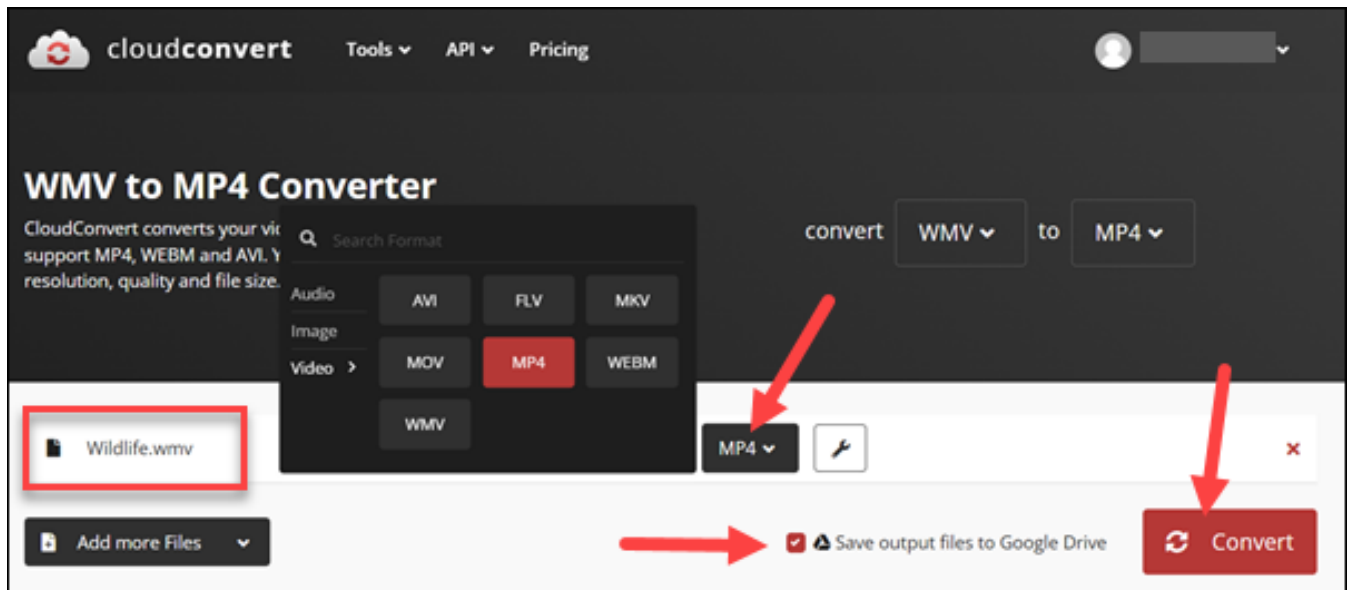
cloudconvert Tools API Pricing

WMV to MP4 Converter

CloudConvert converts your vi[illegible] support MP4, WEBM and AVI. Y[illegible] resolution, quality and file size.

Search Format

Audio
Image
Video >

AVI FLV MKV
MOV MP4 WEBM
WMV

convert WMV to MP4

Wildlife.wmv

MP4

×

Add more Files

Save output files to Google Drive

Convert